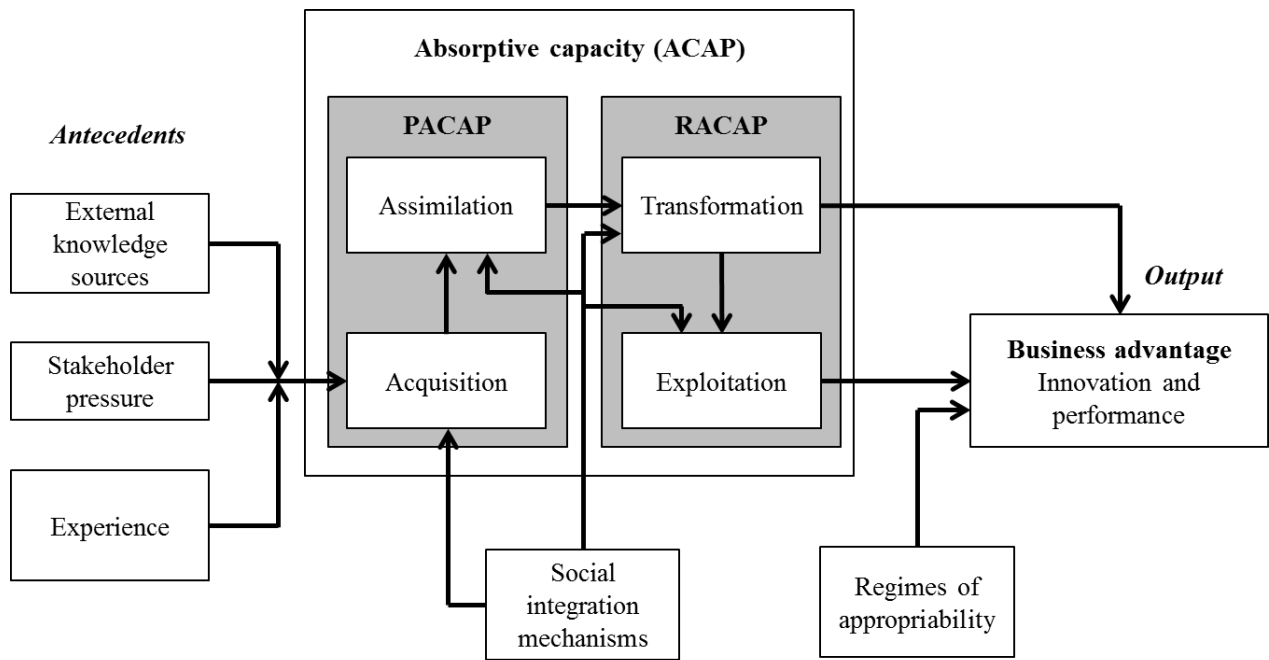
Absorptive capacity (ACAP)

Antecedents

PACAP

RACAP

External knowledge sources

Assimilation

Transformation

Output

Stakeholder pressure

Acquisition

Exploitation

Business advantage
Innovation and performance

Experience

Social integration mechanisms

Regimes of appropriability